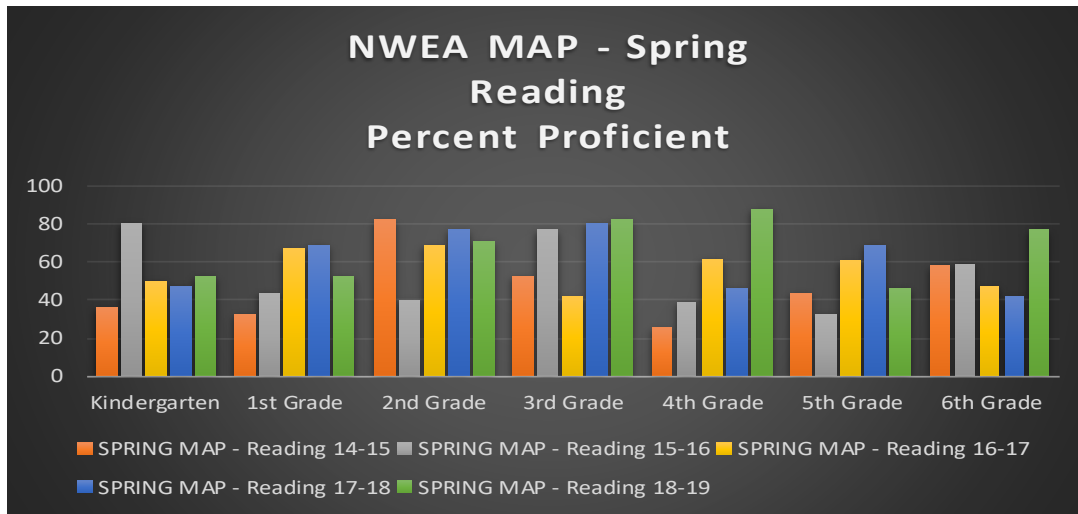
NWEA MAP - Spring
Reading
Percent Proficient

100
80
60
40
20
0

Kindergarten
1st Grade
2nd Grade
3rd Grade
4th Grade
5th Grade
6th Grade

SPRING MAP - Reading 14-15
SPRING MAP - Reading 15-16
SPRING MAP - Reading 16-17
SPRING MAP - Reading 17-18
SPRING MAP - Reading 18-19